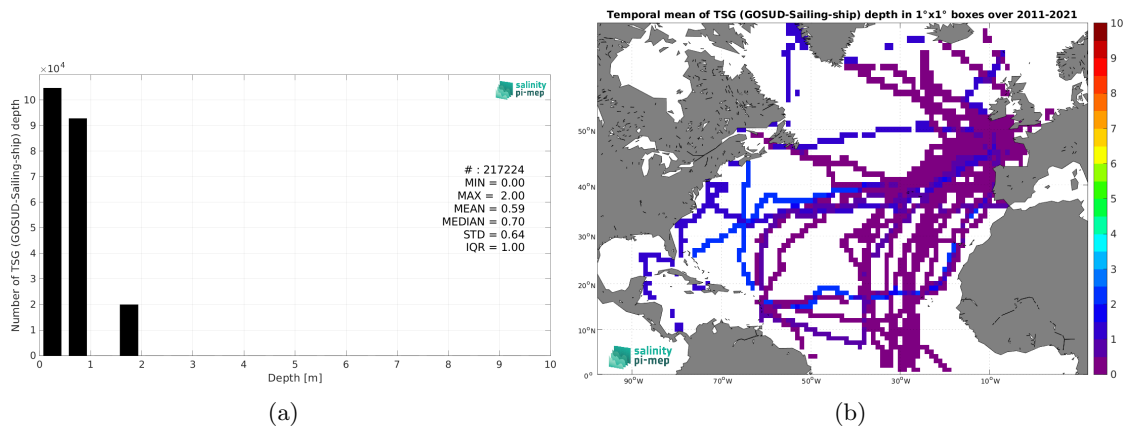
$\times 10^4$

10
9
8
7
6
5
4
3
2
1
0

Number of TSG (GOSUD-Sailing-ship) depth

salinity
pi-mep

# : 217224
MIN = 0.00
MAX = 2.00
MEAN = 0.59
MEDIAN = 0.70
STD = 0.64
IQR = 1.00

0 1 2 3 4 5 6 7 8 9 10
Depth [m]

(a)

Temporal mean of TSG (GOSUD-Sailing-ship) depth in 1°x1° boxes over 2011-2021

50°N
40°N
30°N
20°N
10°N
0°

90°W 70°W 50°W 30°W 10°W

salinity
pi-mep

10
9
8
7
6
5
4
3
2
1
0

(b)